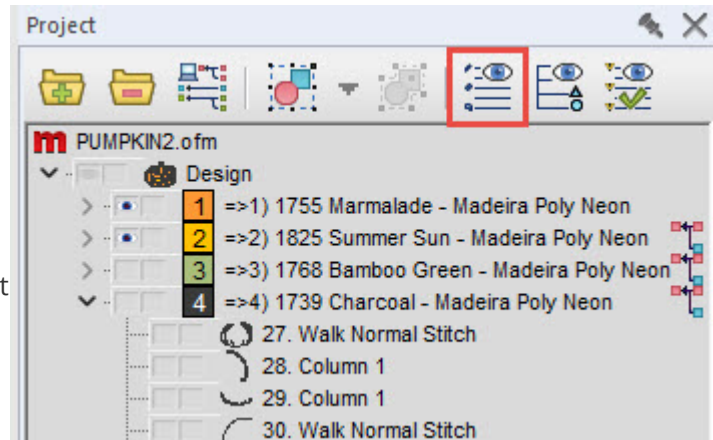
Project

PUMPKIN2.ofm
Design
1 =>1) 1755 Marmalade - Madeira Poly Neon
2 =>2) 1825 Summer Sun - Madeira Poly Neon
3 =>3) 1768 Bamboo Green - Madeira Poly Neon
4 =>4) 1739 Charcoal - Madeira Poly Neon
27. Walk Normal Stitch
28. Column 1
29. Column 1
30. Walk Normal Stitch

t